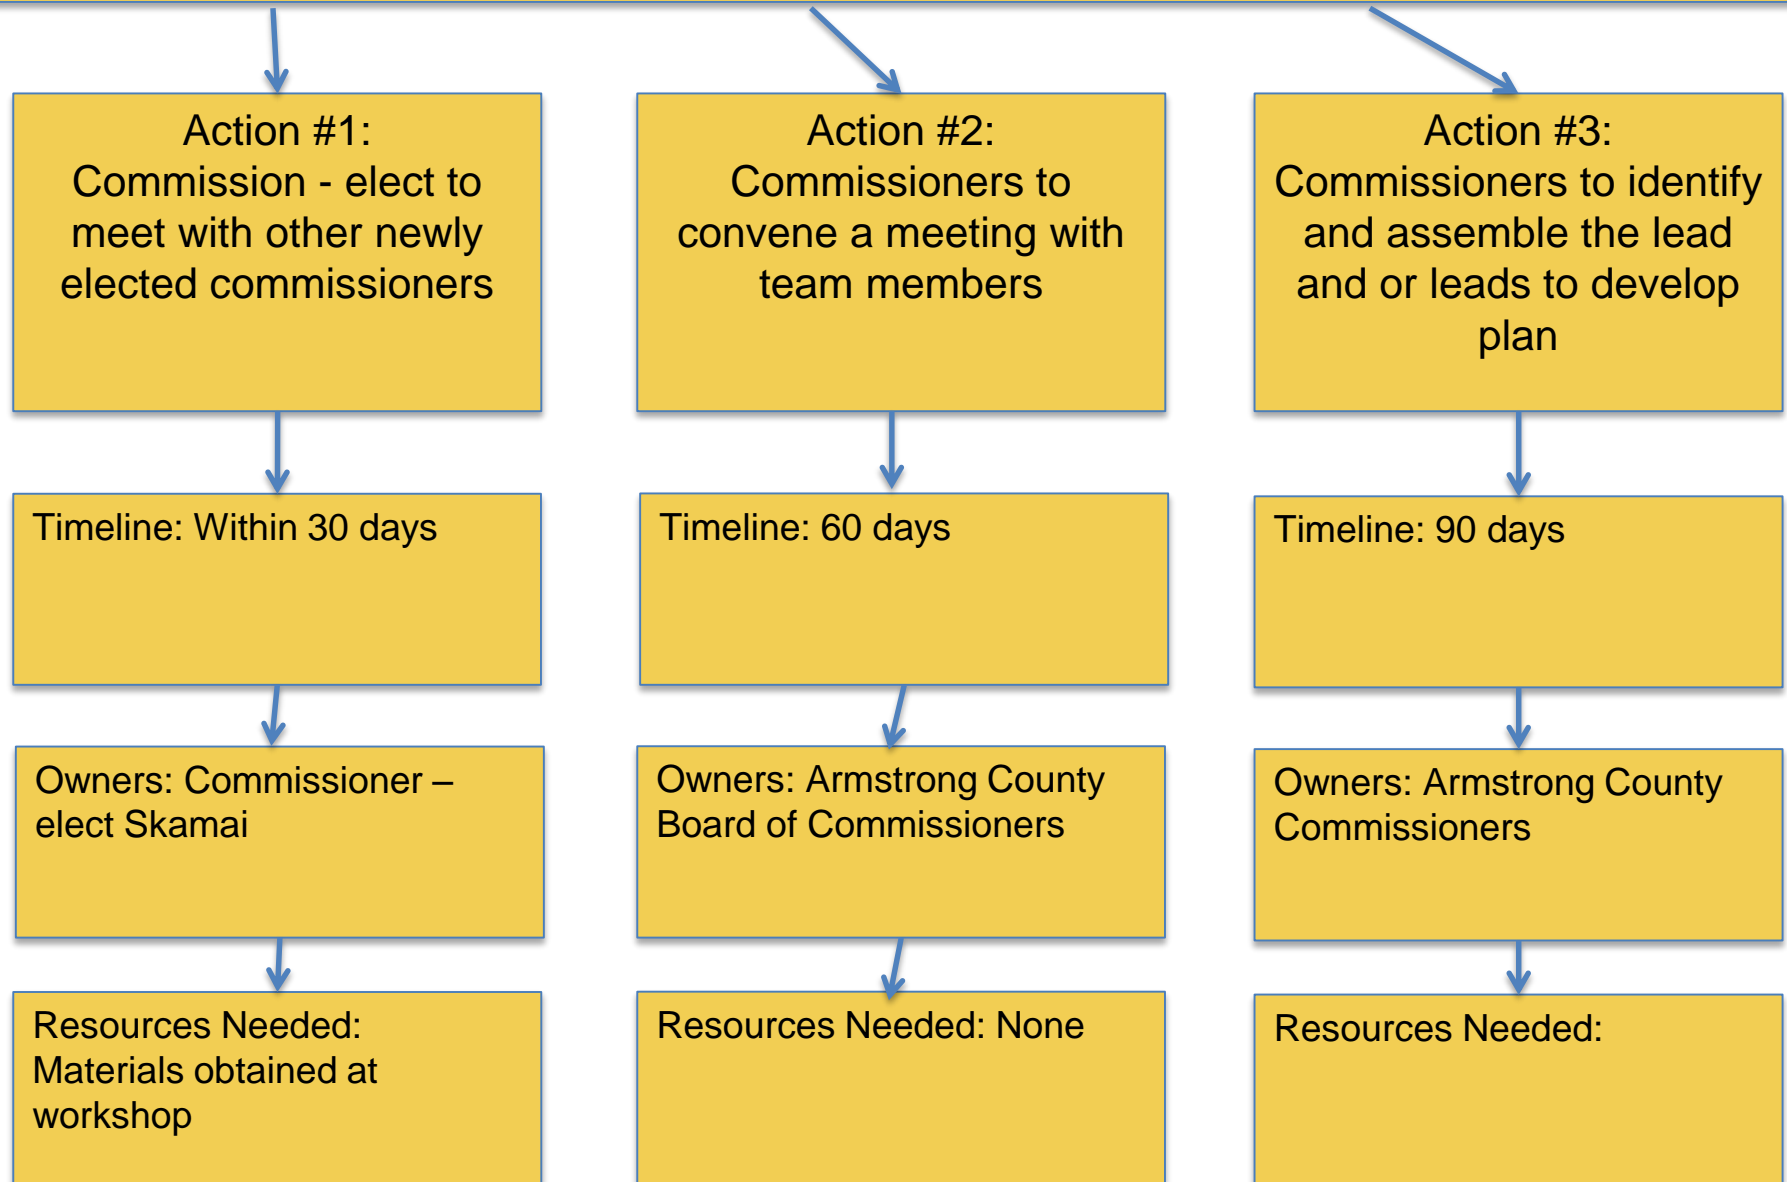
Action #1:
Commission - elect to meet with other newly elected commissioners

Timeline: Within 30 days

Owners: Commissioner – elect Skamai

Resources Needed: Materials obtained at workshop

Action #2:
Commissioners to convene a meeting with team members

Timeline: 60 days

Owners: Armstrong County Board of Commissioners

Resources Needed: None

Action #3:
Commissioners to identify and assemble the lead and or leads to develop plan

Timeline: 90 days

Owners: Armstrong County Commissioners

Resources Needed: